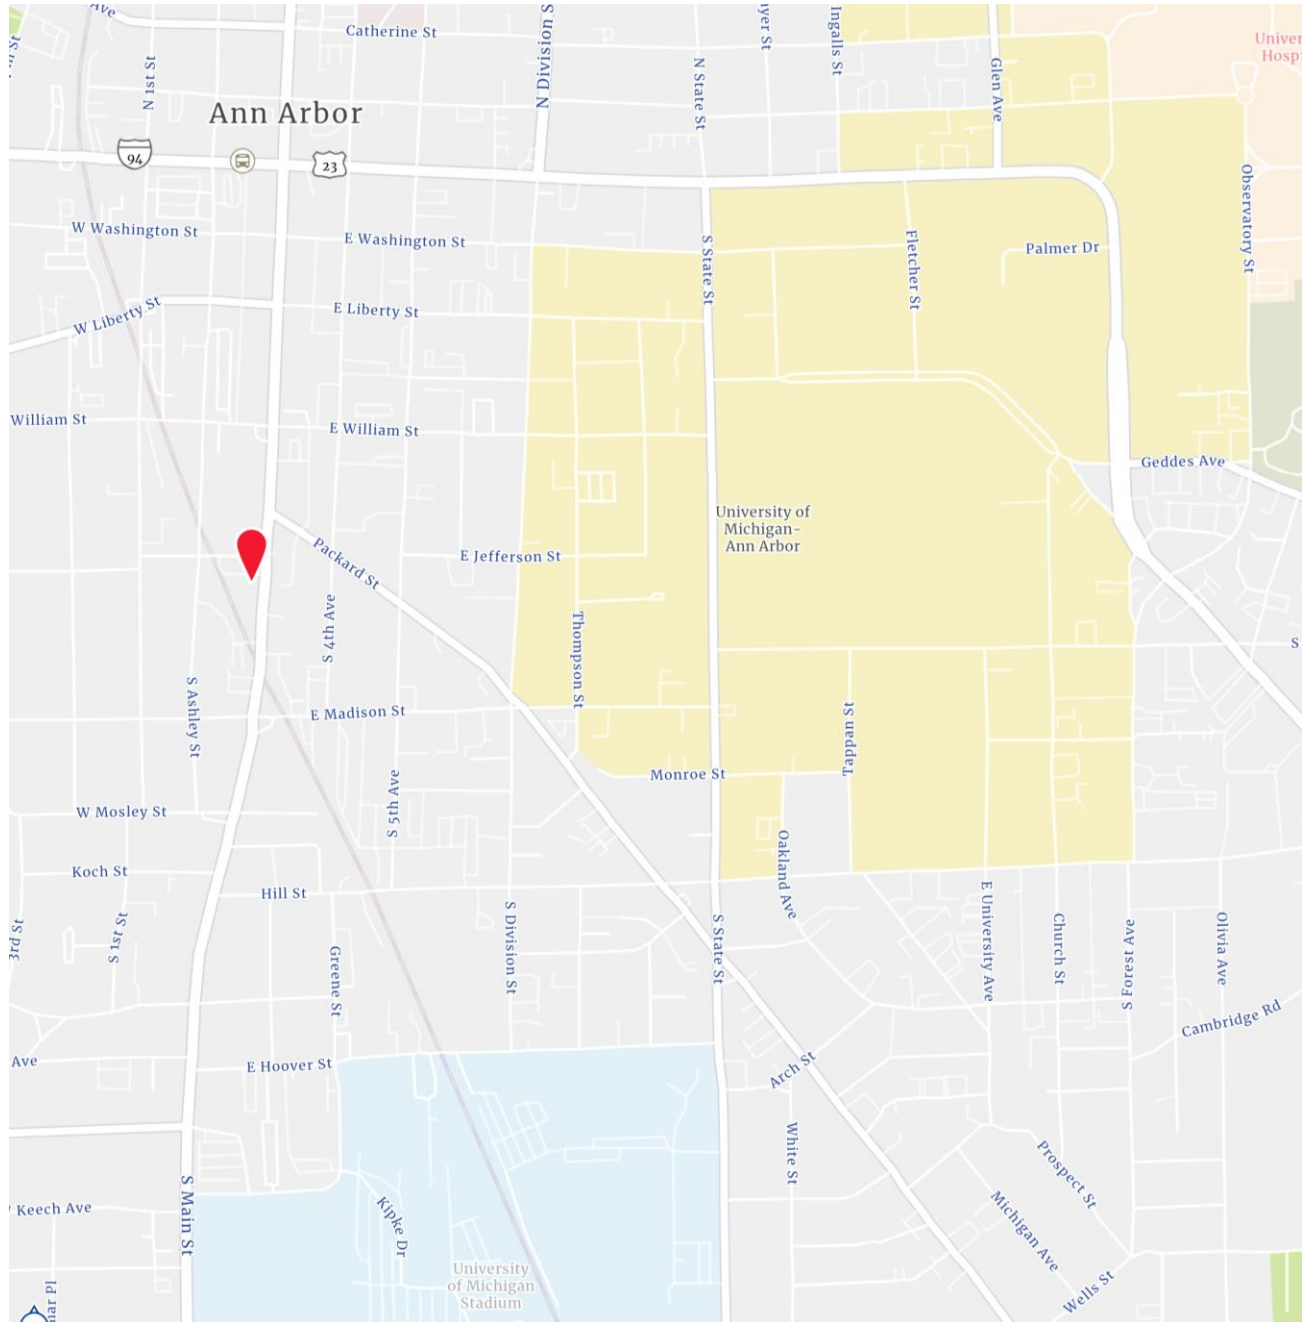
Ave
Catherine St
N Division St
N State St
yer St
Ingalls St
Glen Ave
Univer
Hospi
N 1st St
Ann Arbor
94
23
W Washington St
E Washington St
S State St
Fletcher St
Palmer Dr
Observatory St
W Liberty St
E Liberty St
William St
E William St
Geddes Ave
University of Michigan-Ann Arbor
Packard St
E Jefferson St
S 4th Ave
Thompson St
S Ashley St
E Madison St
Tappan St
Monroe St
S 5th Ave
W Mosley St
Oakland Ave
Koch St
Hill St
3rd St
S 1st St
Greene St
S Division St
S State St
E University Ave
Church St
S Forest Ave
Olivia Ave
Cambridge Rd
Ave
E Hoover St
Arch St
White St
Prospect St
Keech Ave
S Main St
Kipke Dr
Michigan Ave
University of Michigan Stadium
Wells St
S
nar Pl